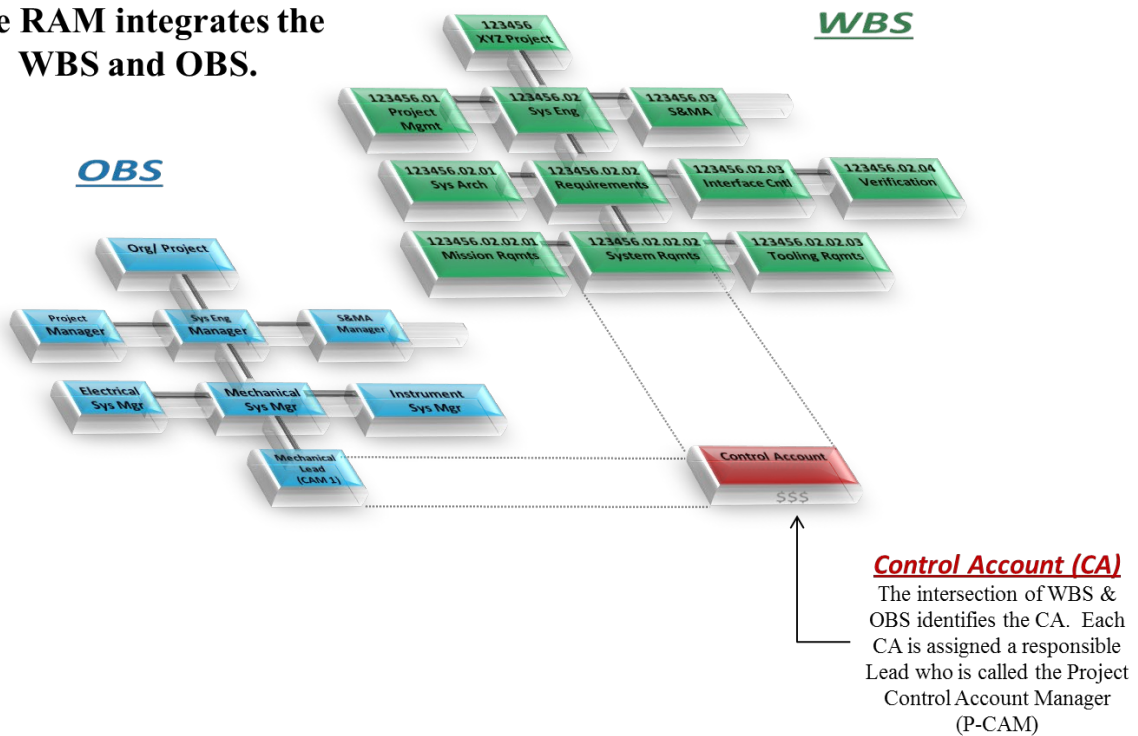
e RAM integrates the WBS and OBS.

WBS

123456 XYZ Project

123456.01 Project Mgmt

123456.02 Sys Eng

123456.03 S&MA

123456.02.01 Sys Arch

123456.02.02 Requirements

123456.02.03 Interface Cntl

123456.02.04 Verification

123456.02.02.01 Mission Rqmts

123456.02.02.02 System Rqmts

123456.02.02.03 Tooling Rqmts

OBS

Org/ Project

Project Manager

Sys Eng Manager

S&MA Manager

Electrical Sys Mgr

Mechanical Sys Mgr

Instrument Sys Mgr

Mechanical Lead (CAM 1)

Control Account

$$$

Control Account (CA)

The intersection of WBS & OBS identifies the CA. Each CA is assigned a responsible Lead who is called the Project Control Account Manager (P-CAM)